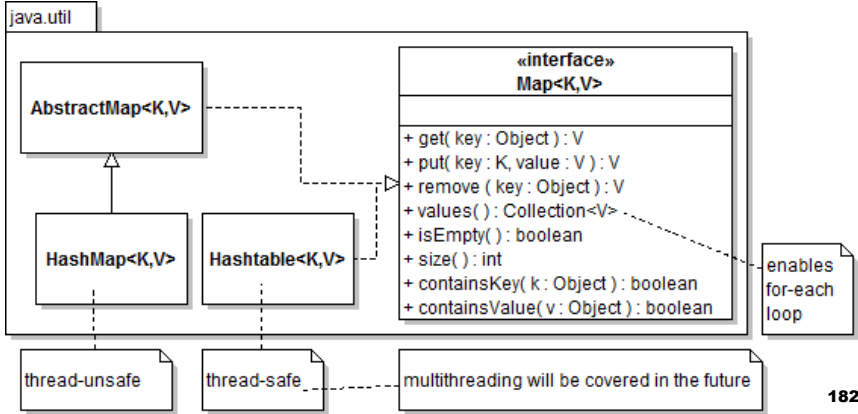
java.util

AbstractMap<K,V>

HashMap<K,V>

Hashtable<K,V>

«interface»
Map<K,V>

+ get( key : Object ) : V
+ put( key : K, value : V ) : V
+ remove ( key : Object ) : V
+ values( ) : Collection<V>
+ isEmpty( ) : boolean
+ size( ) : int
+ containsKey( k : Object ) : boolean
+ containsValue( v : Object ) : boolean

enables for-each loop

thread-unsafe

thread-safe

multithreading will be covered in the future

182